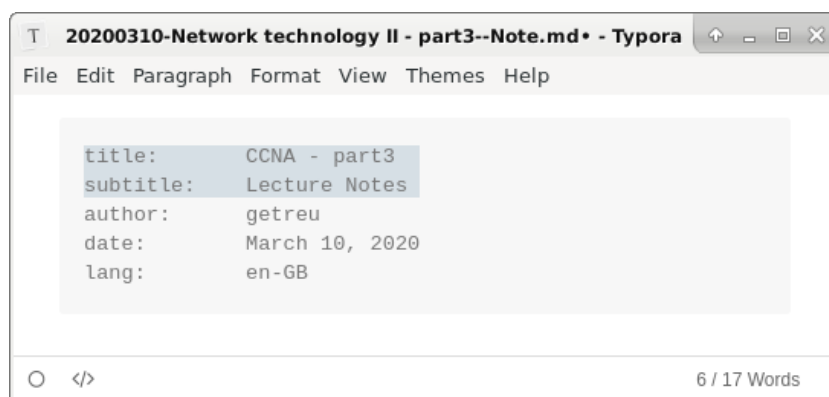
T 20200310-Network technology II - part3--Note.md• - Typora

File Edit Paragraph Format View Themes Help

title: CCNA - part3
subtitle: Lecture Notes
author: getreu
date: March 10, 2020
lang: en-GB

</>

6 / 17 Words